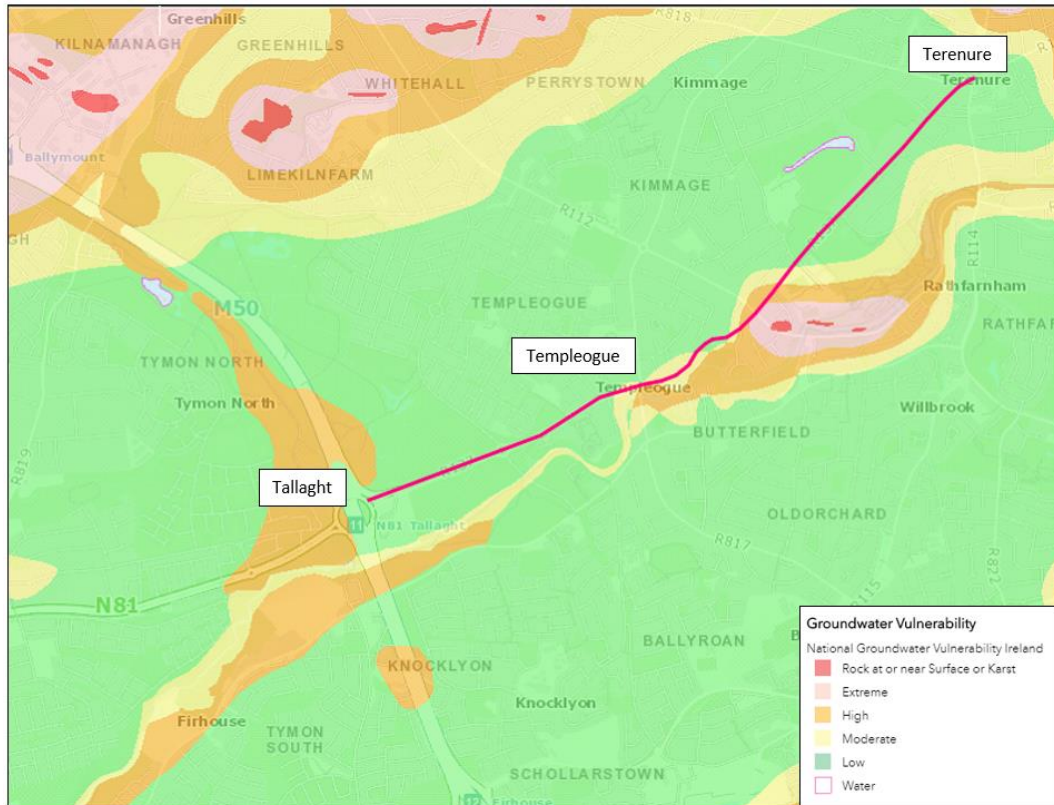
Greenhills
KILNAMANAGH
GREENHILLS
R818
Terenure
Terenure
WHITEHALL
PERRYSTOWN
Kimmage
Ballymount
LIMEKILNFARM
KIMMAGE
R112
GH
R114
M50
TEMPLEOGUE
Rathfarnham
RATHFAR
Templeogue
TYMON NORTH
Templeogue
Tymon North
Willbrook
BUTTERFIELD
R819
Tallaght
N81 Tallaght
OLDORCHARD
R817
N81
BALLYROAN
KNOCKLYON
Knocklyon
Firhouse
TYMON SOUTH
SCHOLLARSTOWN
Firhouse

Groundwater Vulnerability
National Groundwater Vulnerability Ireland
Rock at or near Surface or Karst
Extreme
High
Moderate
Low
Water